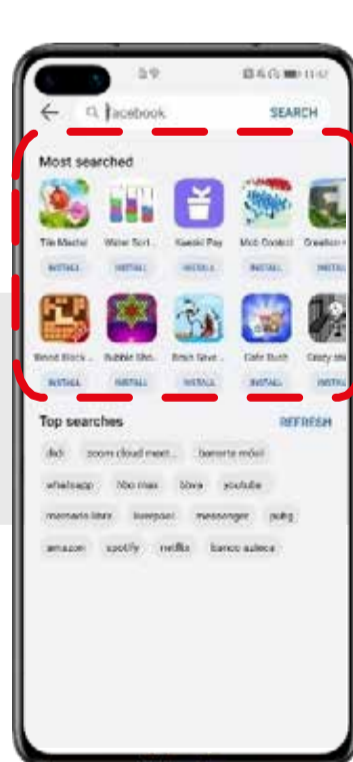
11:47

facebook SEARCH

Most searched

Tile Master
INSTALL
Water Sort...
INSTALL
Kaeski Pay
INSTALL
Mob Control
INSTALL
Creation
INSTALL

Wood Block...
INSTALL
Bubble Sho...
INSTALL
Brain Save...
INSTALL
Cafe Rush
INSTALL
Crazy
INSTALL

Top searches REFRESH

didi
zoom cloud meet...
bancorte móvil
whatsapp
fibo max
kiwa
youtube
mercado libre
liverpool
messenger
pubg
amazon
spotify
netflix
banco azteca